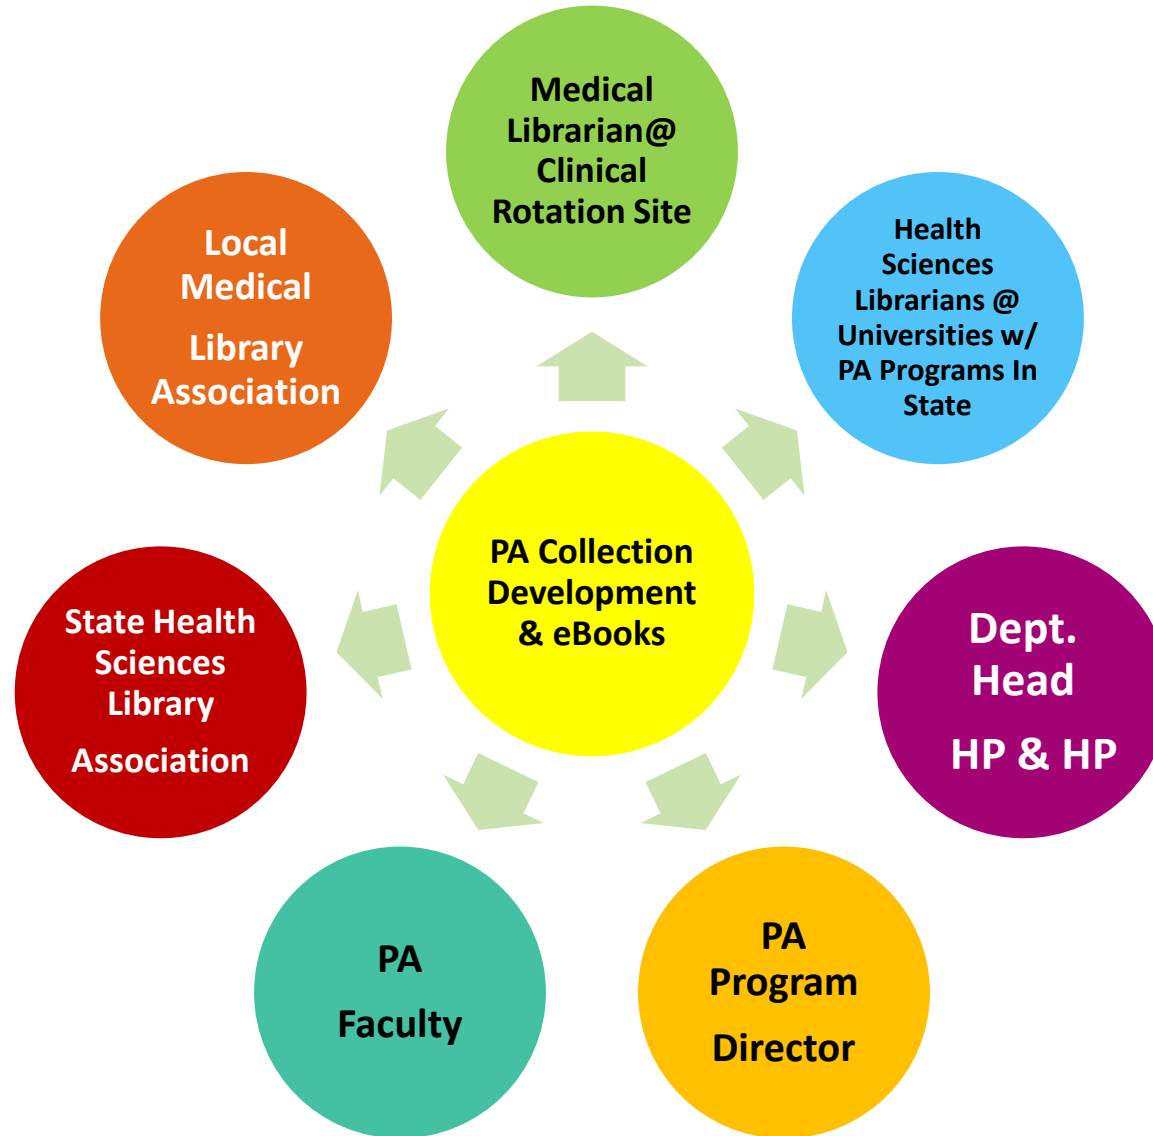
PA Collection Development & eBooks

Medical Librarian@ Clinical Rotation Site

Health Sciences Librarians @ Universities w/ PA Programs In State

Dept. Head

HP & HP

PA Program

Director

PA

Faculty

State Health Sciences Library

Association

Local Medical

Library Association